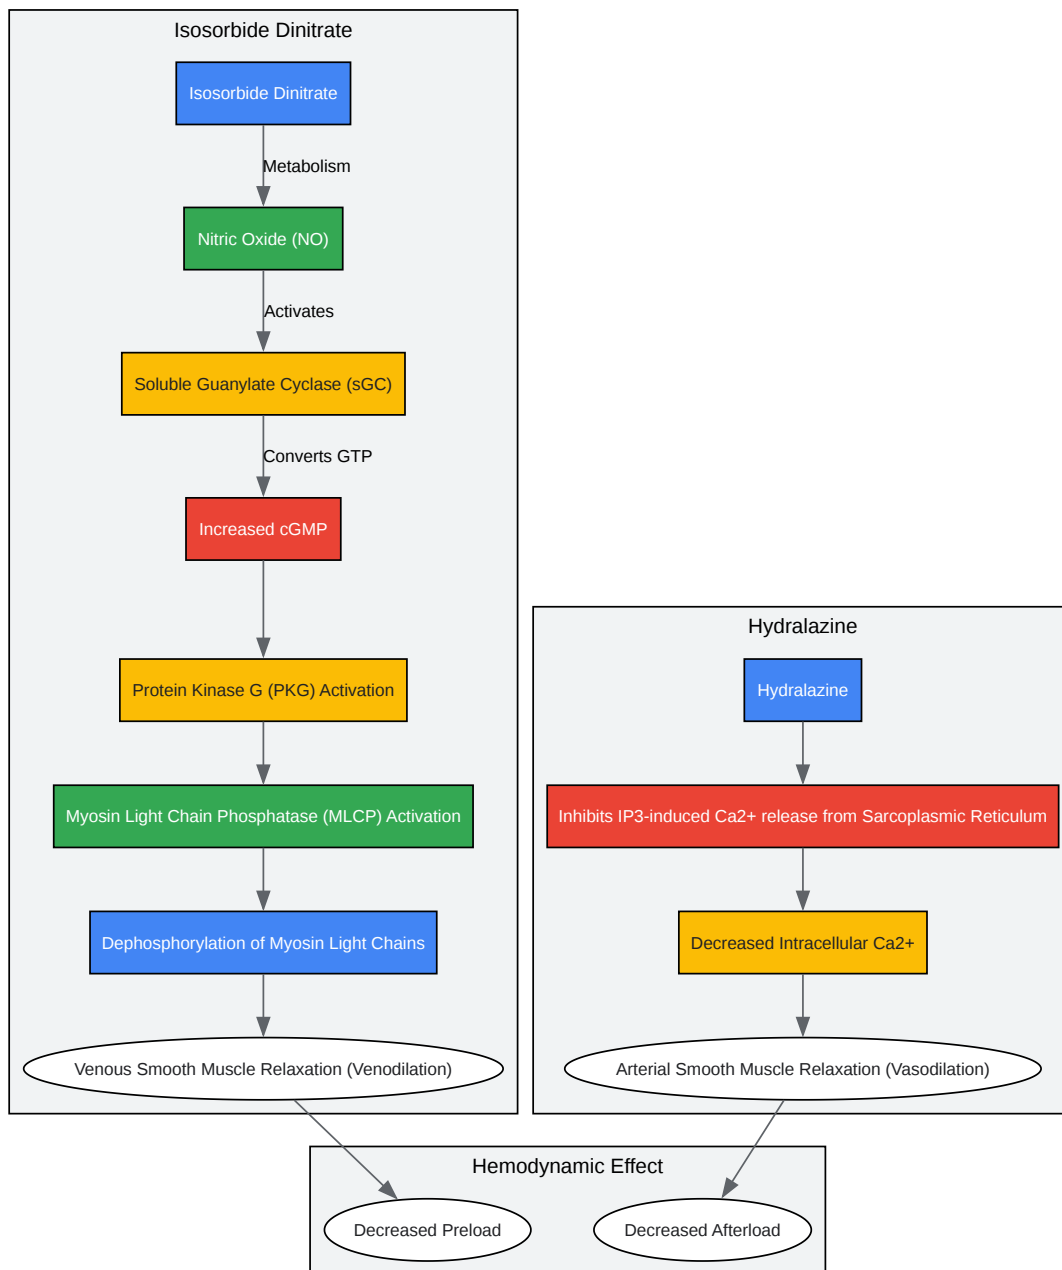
Isosorbide Dinitrate

Isosorbide Dinitrate

Metabolism

Nitric Oxide (NO)

Activates

Soluble Guanylate Cyclase (sGC)

Converts GTP

Increased cGMP

Protein Kinase G (PKG) Activation

Myosin Light Chain Phosphatase (MLCP) Activation

Dephosphorylation of Myosin Light Chains

Venous Smooth Muscle Relaxation (Venodilation)

Hydralazine

Hydralazine

Inhibits IP3-induced Ca2+ release from Sarcoplasmic Reticulum

Decreased Intracellular Ca2+

Arterial Smooth Muscle Relaxation (Vasodilation)

Hemodynamic Effect

Decreased Preload

Decreased Afterload